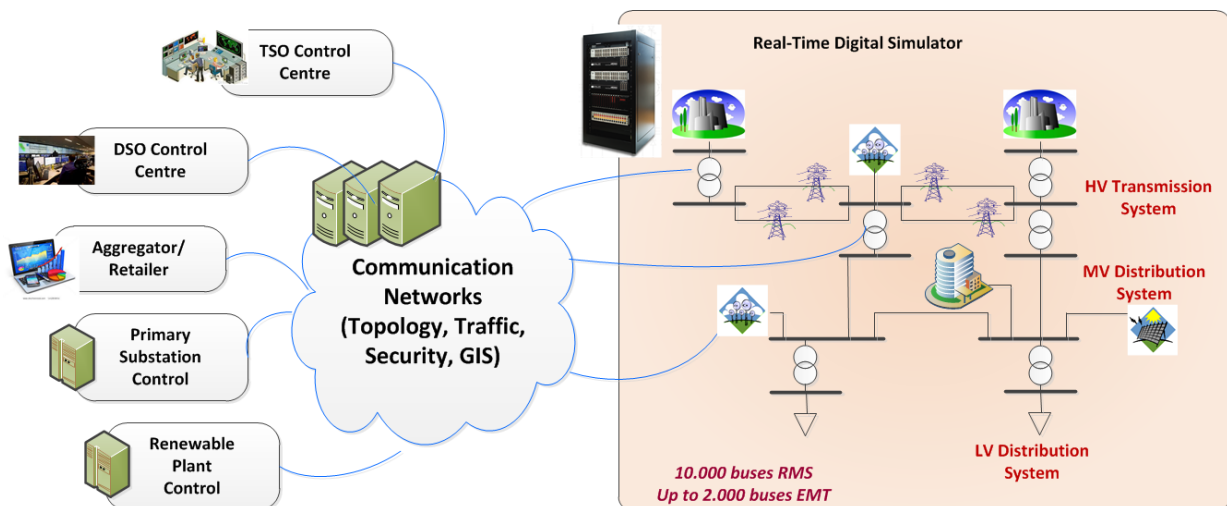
TSO Control Centre

DSO Control Centre

Aggregator/ Retailer

Primary Substation Control

Renewable Plant Control

Communication Networks (Topology, Traffic, Security, GIS)

Real-Time Digital Simulator

HV Transmission System

MV Distribution System

LV Distribution System

10.000 buses RMS
Up to 2.000 buses EMT